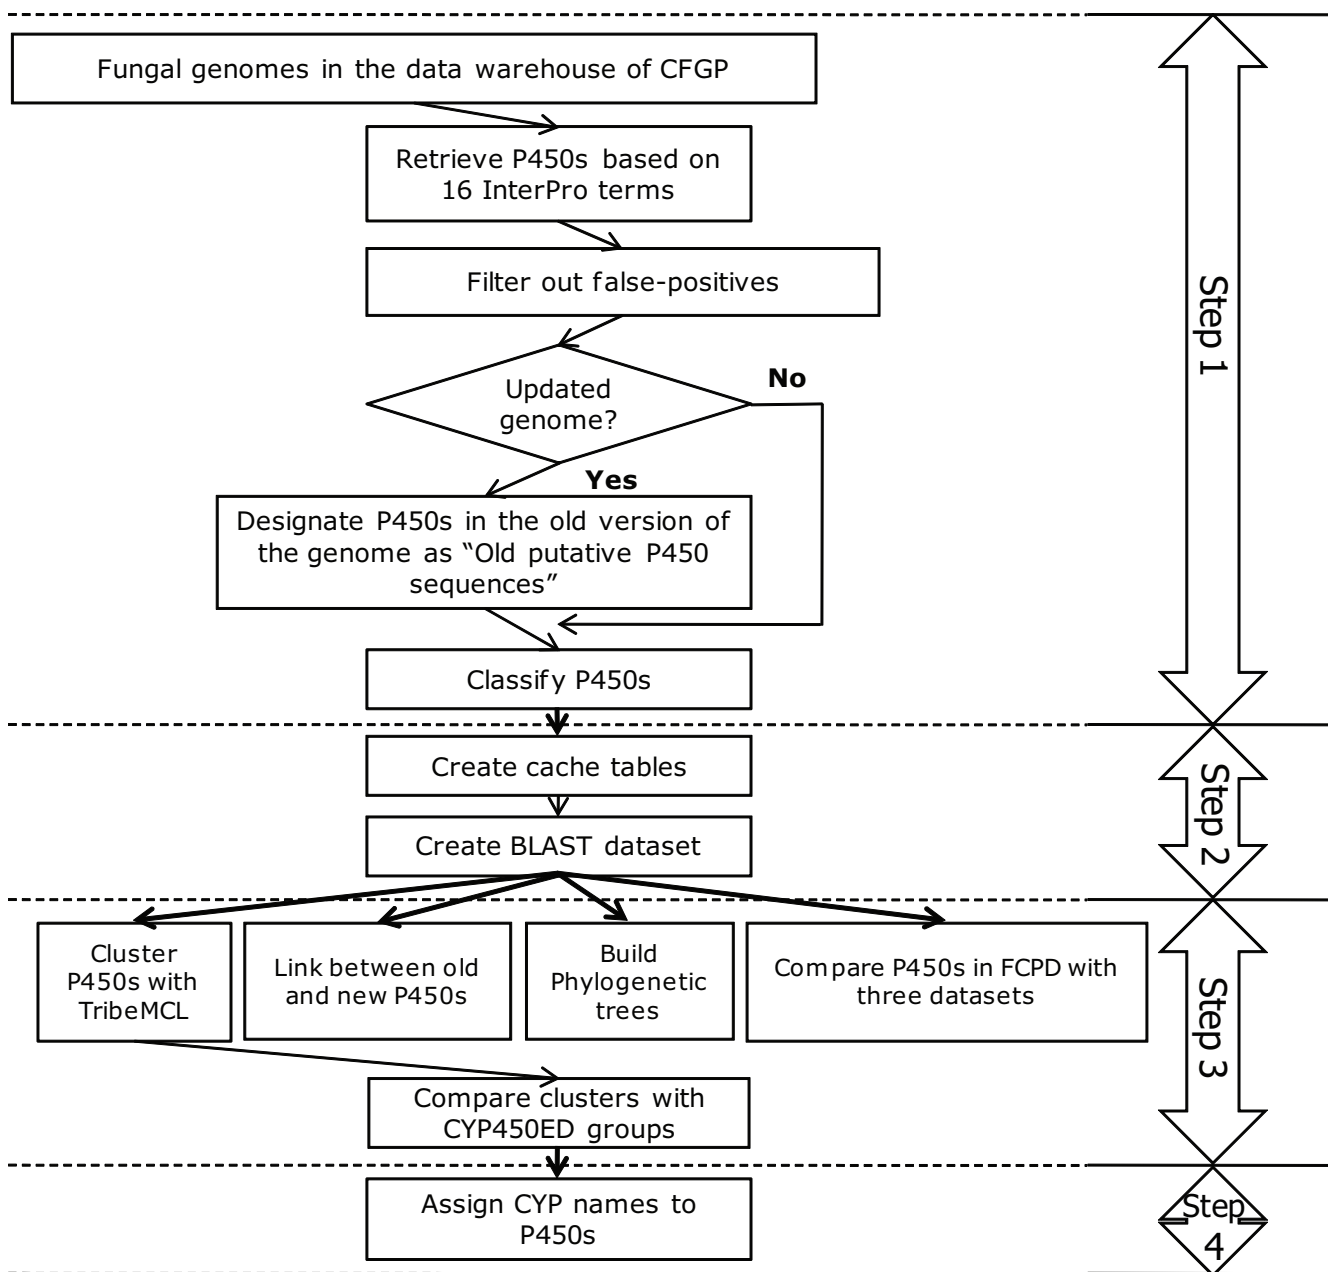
Fungal genomes in the data warehouse of CFGP

Retrieve P450s based on 16 InterPro terms

Filter out false-positives

Updated genome?

No

Yes

Designate P450s in the old version of the genome as "Old putative P450 sequences"

Classify P450s

Step 1

Create cache tables

Create BLAST dataset

Step 2

Cluster P450s with TribeMCL

Link between old and new P450s

Build Phylogenetic trees

Compare P450s in FCPD with three datasets

Compare clusters with CYP450ED groups

Step 3

Assign CYP names to P450s

Step 4